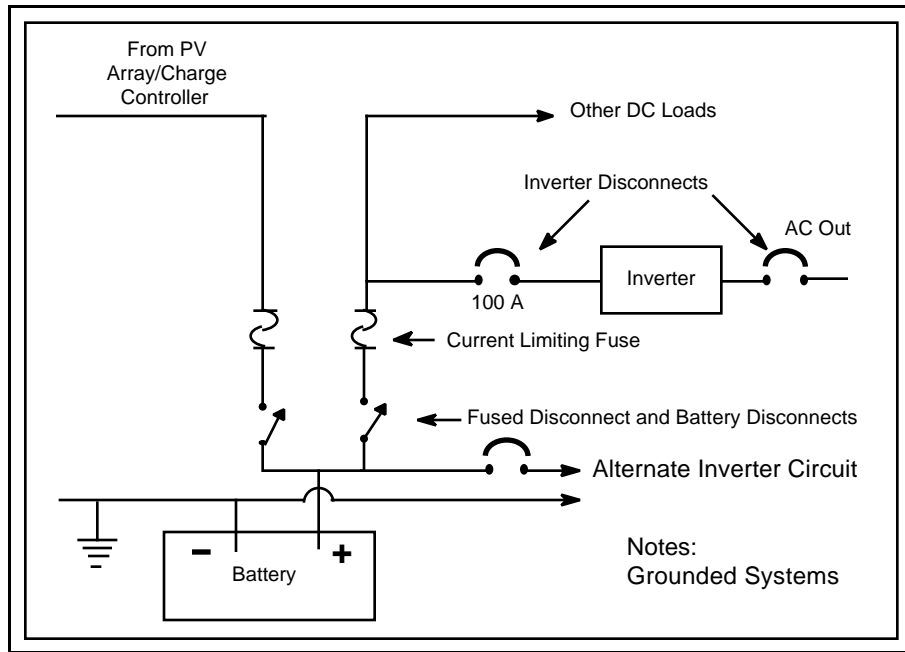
From PV Array/Charge Controller

Other DC Loads

Inverter Disconnects

AC Out

Inverter

100 A

Current Limiting Fuse

Fused Disconnect and Battery Disconnects

Alternate Inverter Circuit

–

+

Battery

Notes:
Grounded Systems